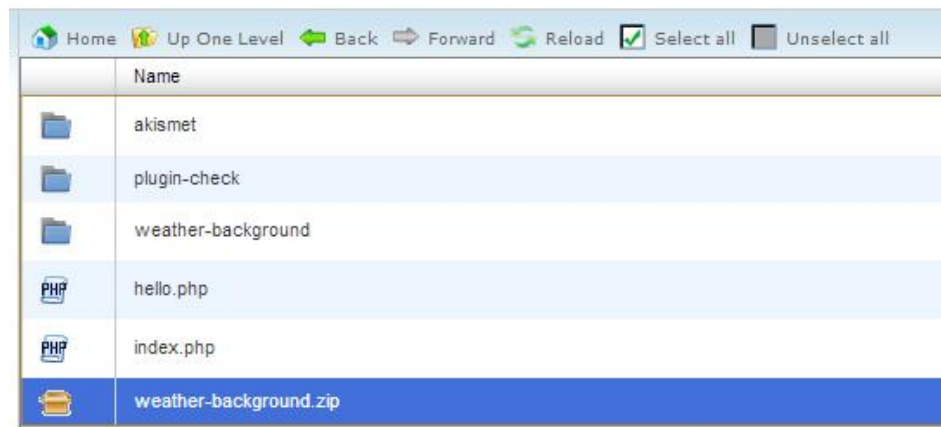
Home Up One Level Back Forward Reload Select all Unselect all

| | Name |
|---|---|
| | akismet |
| | plugin-check |
| | weather-background |
| PHP | hello.php |
| PHP | index.php |
| | weather-background.zip |